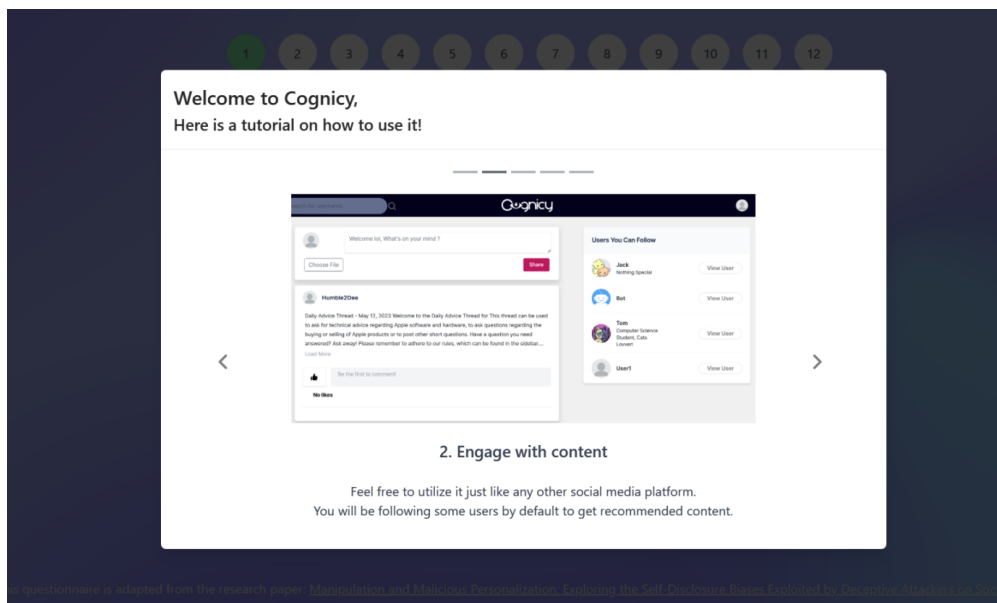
1 2 3 4 5 6 7 8 9 10 11 12

Welcome to Cognicy,
Here is a tutorial on how to use it!

Search for usernames

Cognicy

Welcome lol, What's on your mind ?

Choose File

Share

Humble2Dae

Daily Advice Thread - May 13, 2023 Welcome to the Daily Advice Thread for This thread can be used to ask for technical advice regarding Apple software and hardware, to ask questions regarding the buying or selling of Apple products or to post other short questions. Have a question you need answered? Ask away! Please remember to adhere to our rules, which can be found in the sidebar...

Load More

Be the first to comment!

No likes

Users You Can Follow

Jack
Nothing Special

View User

Bot

View User

Tom
Computer Science Student, Cats Lover!

View User

User1

View User

2. Engage with content

Feel free to utilize it just like any other social media platform.
You will be following some users by default to get recommended content.

s questionnaire is adapted from the research paper: Manipulation and Malicious Personalization: Exploring the Self-Disclosure Biases Exploited by Deceptive Attackers on S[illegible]